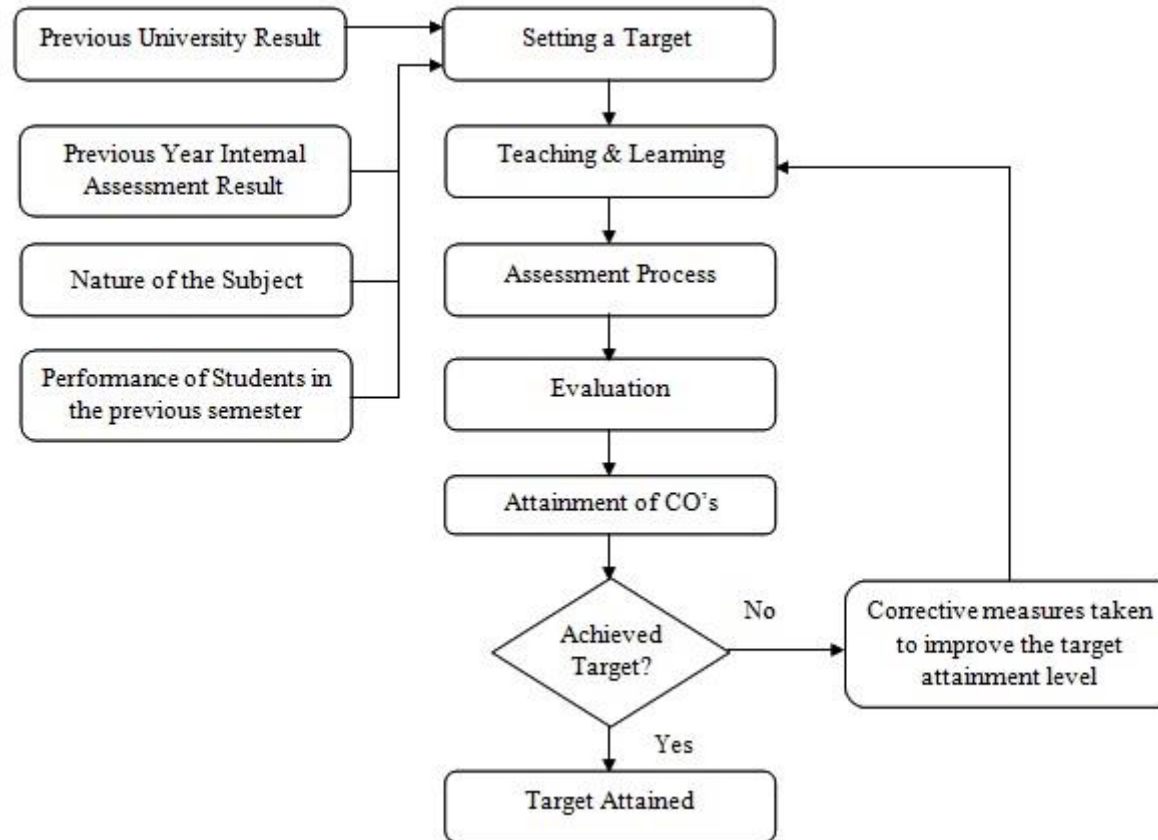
Previous University Result

Setting a Target

Previous Year Internal Assessment Result

Teaching & Learning

Nature of the Subject

Assessment Process

Performance of Students in the previous semester

Evaluation

Attainment of CO's

Achieved Target?

No

Corrective measures taken to improve the target attainment level

Yes

Target Attained